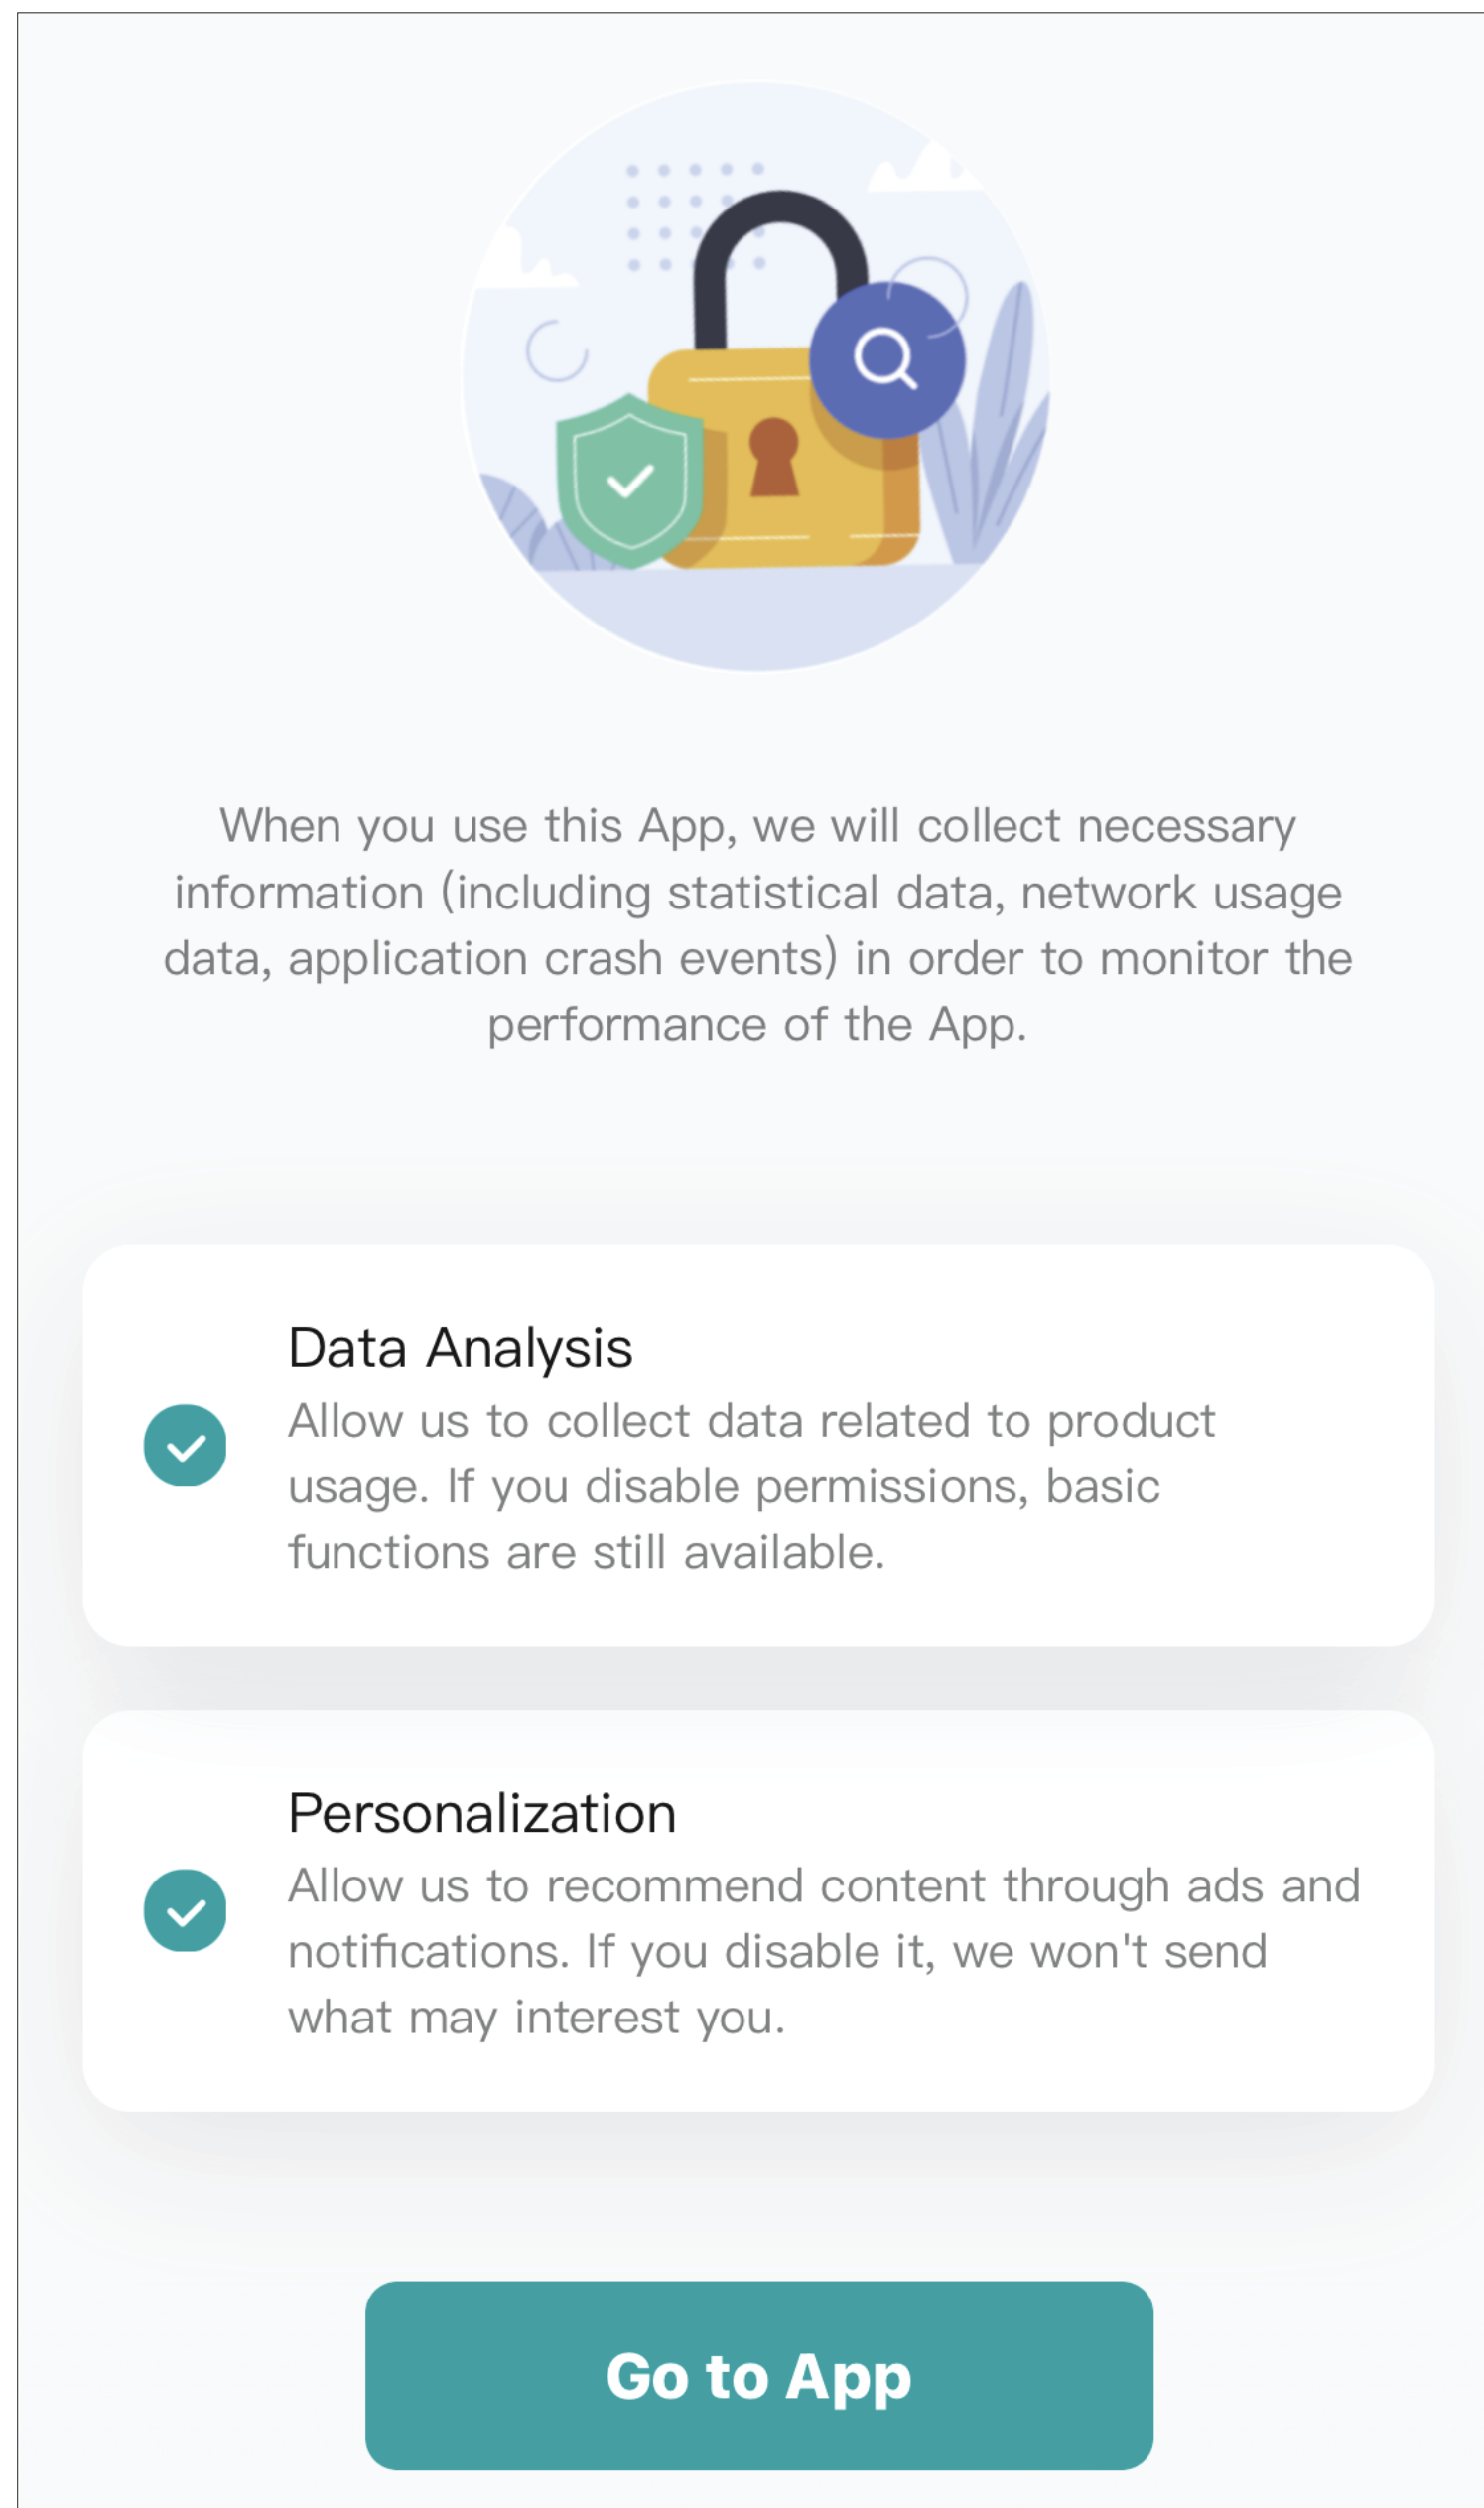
When you use this App, we will collect necessary information (including statistical data, network usage data, application crash events) in order to monitor the performance of the App.

Data Analysis
Allow us to collect data related to product usage. If you disable permissions, basic functions are still available.

Personalization
Allow us to recommend content through ads and notifications. If you disable it, we won't send what may interest you.

Go to App